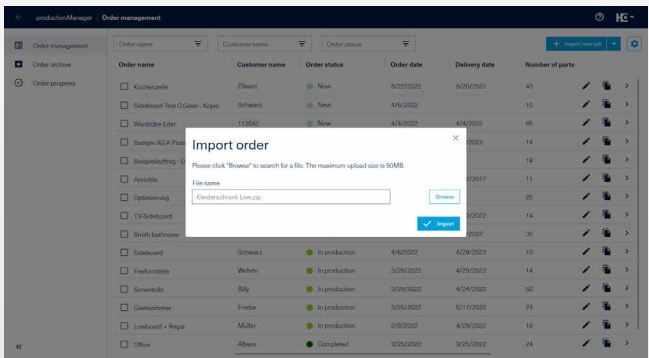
productionManager / Order management

Order management
Order archive
Order progress

Order name
Customer name
Order status
+ Import/new job

| Order name | Customer name | Order status | Order date | Delivery date | Number of parts |
|---|---|---|---|---|---|
| Küchenzeile | Elfwert | New | 8/22/2022 | 9/26/2022 | 43 |
| Sideboard Test O.Greer - Kopie | Schwarz | New | 4/6/2022 | | 10 |
| Wardrobe Eder | 113542 | New | 4/4/2022 | 4/4/2022 | 65 |
| Sample IKEA Plat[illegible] | | | | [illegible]/2022 | 14 |
| Beispielauftrag - D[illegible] | | | | | 18 |
| Anrichte | | | | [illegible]/2017 | 11 |
| Optimierung | | | | | 25 |
| TV-Sideboard | | | | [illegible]/2022 | 14 |
| Smith bathroom | | | | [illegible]/2022 | 35 |
| Sideboard | Schwarz | In production | 4/6/2022 | 4/29/2022 | 10 |
| Fronten/teile | Wohrle | In production | 3/28/2022 | 4/29/2022 | 14 |
| Seitenteile | Billy | In production | 3/28/2022 | 4/24/2022 | 50 |
| Gästezimmer | Frieber | In production | 3/25/2022 | 5/17/2022 | 24 |
| Lowboard + Regal | Müller | In production | 2/8/2022 | 4/29/2022 | 18 |
| Office | Albers | Completed | 3/25/2022 | 3/25/2022 | 24 |

Import order
Please click "Browse" to search for a file. The maximum upload size is 50MB.
File name
Kleiderschrank Live.zip
Browse
Import